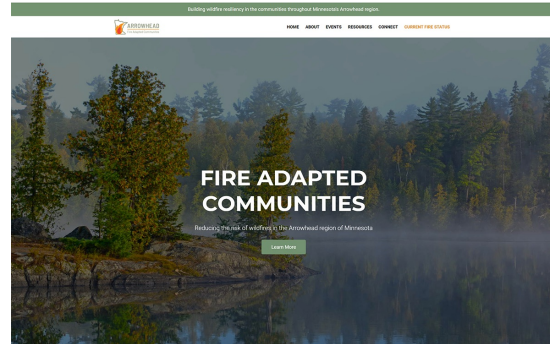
Building wildfire resiliency in the communities throughout Minnesota's Arrowhead region.

ARROWHEAD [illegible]

HOME ABOUT EVENTS RESOURCES CONNECT CURRENT FIRE STATUS

FIRE ADAPTED COMMUNITIES

Reducing the risk of wildfires in the Arrowhead region of Minnesota

Learn More